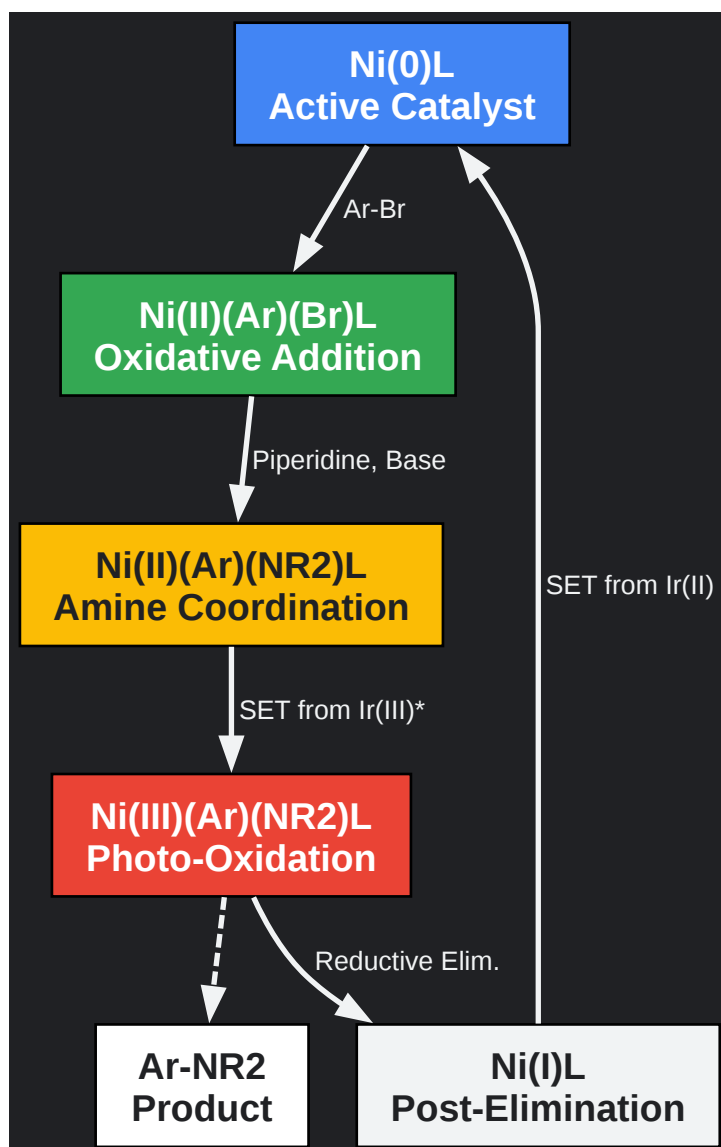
Ni(0)L
Active Catalyst

Ar-Br

Ni(II)(Ar)(Br)L
Oxidative Addition

Piperidine, Base

Ni(II)(Ar)(NR2)L
Amine Coordination

SET from Ir(III)*

Ni(III)(Ar)(NR2)L
Photo-Oxidation

Reductive Elim.

SET from Ir(II)

Ar-NR2
Product

Ni(I)L
Post-Elimination